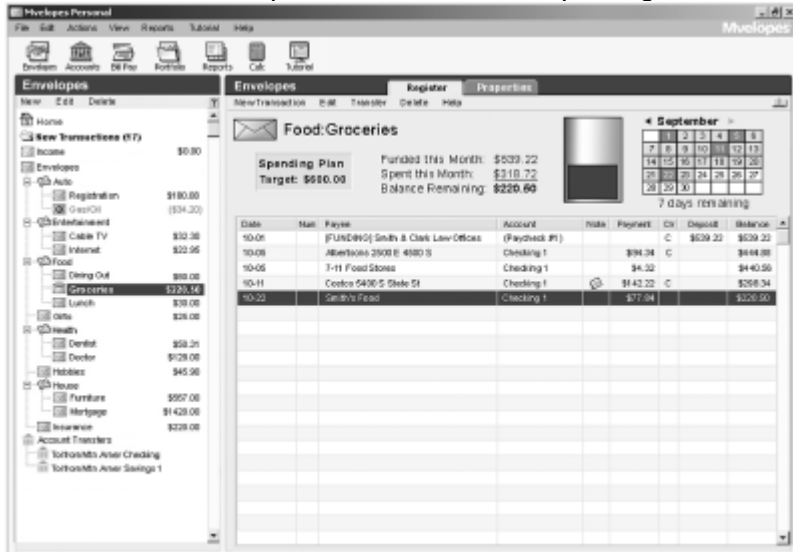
Mvelopes Personal

File Edit Actions View Reports Tutorial Help

Mvelopes

Envelopes Accounts Bill Pay Portfolio Reports Calc Tutorial

Envelopes

New Edit Delete

Home
New Transactions (57)
Income $0.00
Envelopes
Auto
Registration $180.00
Gas/Oil ($34.20)
Entertainment
Cable TV $32.38
Internet $22.95
Food
Dining Out $88.00
Groceries $220.50
Lunch $38.00
Gifts $28.00
Health
Dentist $58.21
Doctor $128.00
Hobbies $45.98
House
Furniture $557.00
Mortgage $1428.00
Insurance $228.00
Account Transfers
TorhonMtn Amer Checking
TorhonMtn Amer Savings 1

Envelopes

Register Properties

New Transaction Edit Transfer Delete Help

Food:Groceries

Spending Plan
Target: $600.00

Funded this Month: $539.22
Spent this Month: $318.72
Balance Remaining: $220.50

September

| | | | | | | |
|---|---|---|---|---|---|---|
| | 1 | 2 | 3 | 4 | 5 | 6 |
| 7 | 8 | 9 | 10 | 11 | 12 | 13 |
| 14 | 15 | 16 | 17 | 18 | 19 | 20 |
| 21 | 22 | 23 | 24 | 25 | 26 | 27 |
| 28 | 29 | 30 | | | | |

7 days remaining

| Date | Num | Payee | Account | Note | Payment | Clr | Deposit | Balance |
|---|---|---|---|---|---|---|---|---|
| 10-01 | | [FUNDING] Smith & Clark Law Offices | (Paycheck #1) | | | C | $539.22 | $539.22 |
| 10-03 | | Albertsons 2500 E 4500 S | Checking 1 | | $94.34 | C | | $444.88 |
| 10-05 | | 7-11 Food Stores | Checking 1 | | $4.32 | | | $440.56 |
| 10-11 | | Costco 5400 S State St | Checking 1 | | $142.22 | C | | $298.34 |
| 10-22 | | Smith's Food | Checking 1 | | $77.84 | | | $220.50 |